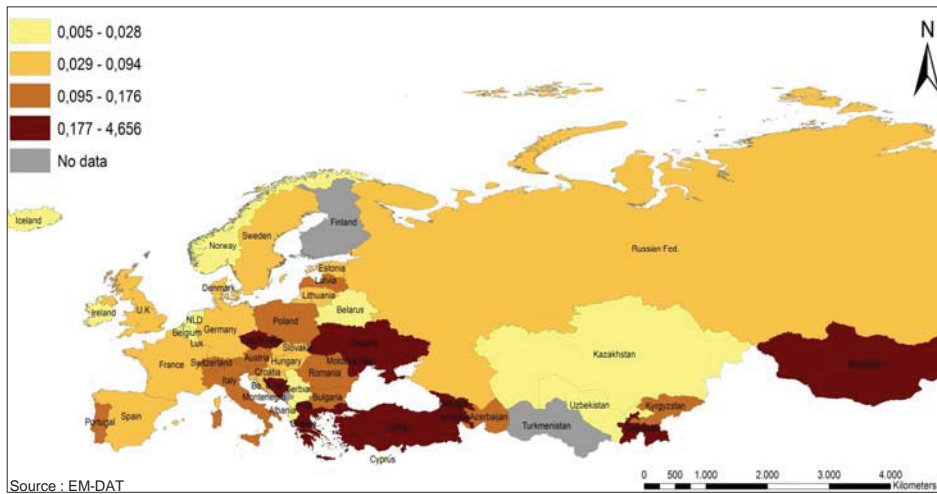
0,005 - 0,028
0,029 - 0,094
0,095 - 0,176
0,177 - 4,656
No data

N

Iceland
Norway
Sweden
Finland
Russian Fed.
Estonia
Latvia
Denmark
Lithuania
Ireland
U.K
NLD
Belgium
Lux
Germany
Poland
Belarus
France
Switzerland
Austria
Slovakia
Hungary
Ukraine
Moldova
Romania
Kazakhstan
Mongolia
Italy
Croatia
Serbia
Montenegro
Albania
Bulgaria
Spain
Portugal
Azerbaijan
Uzbekistan
Kyrgyzstan
Turkmenistan
Turkey
Cyprus

Source : EM-DAT

0 500 1.000 2.000 3.000 4.000
Kilometers